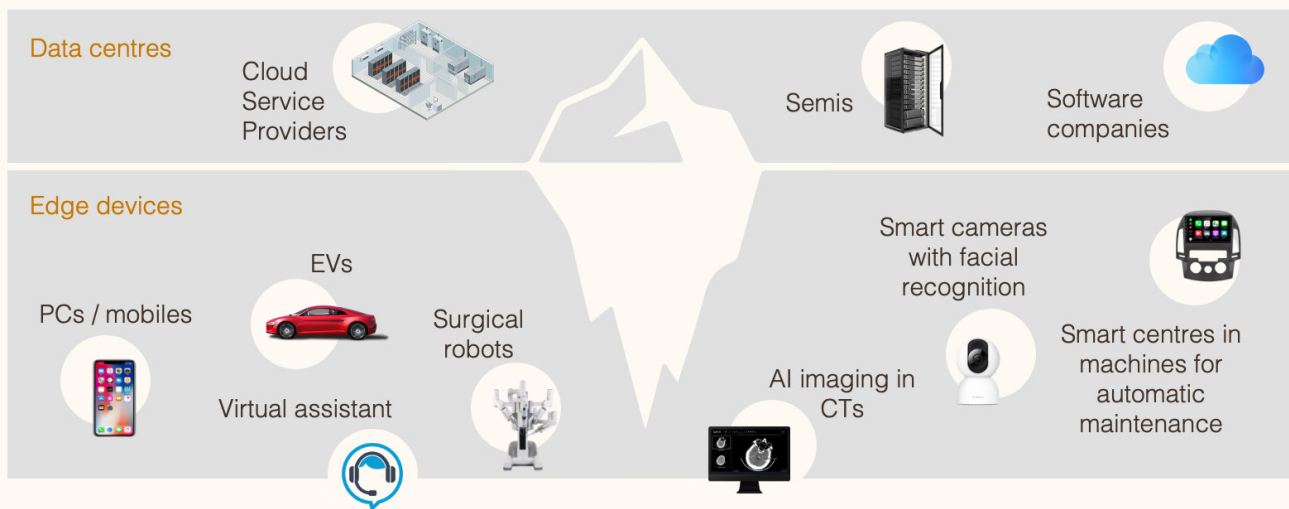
Data centres

Cloud Service Providers

Semis

Software companies

Edge devices

EVs

PCs / mobiles

Surgical robots

Virtual assistant

Smart cameras with facial recognition

AI imaging in CTs

Smart centres in machines for automatic maintenance